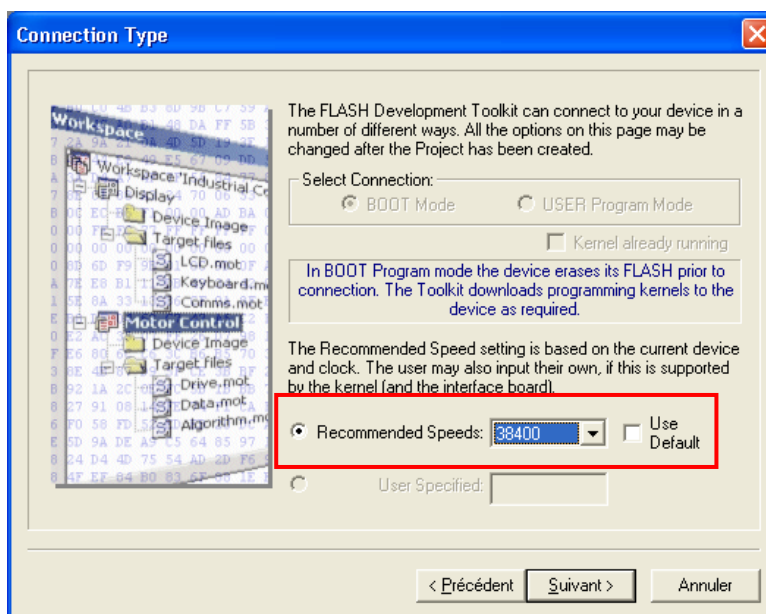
Connection Type

Workspace
Workspace 'Industrial Co
Display
Device Image
Target files
LCD.mot
Keyboard.mo
Comms.mot
Motor Control
Device Image
Target files
Drive.mot
Data.mot
Algorithm.mo

The FLASH Development Toolkit can connect to your device in a number of different ways. All the options on this page may be changed after the Project has been created.

Select Connection:
BOOT Mode
USER Program Mode
Kernel already running

In BOOT Program mode the device erases its FLASH prior to connection. The Toolkit downloads programming kernels to the device as required.

The Recommended Speed setting is based on the current device and clock. The user may also input their own, if this is supported by the kernel (and the interface board).

Recommended Speeds: 38400
Use Default
User Specified:

< Précédent
Suivant >
Annuler